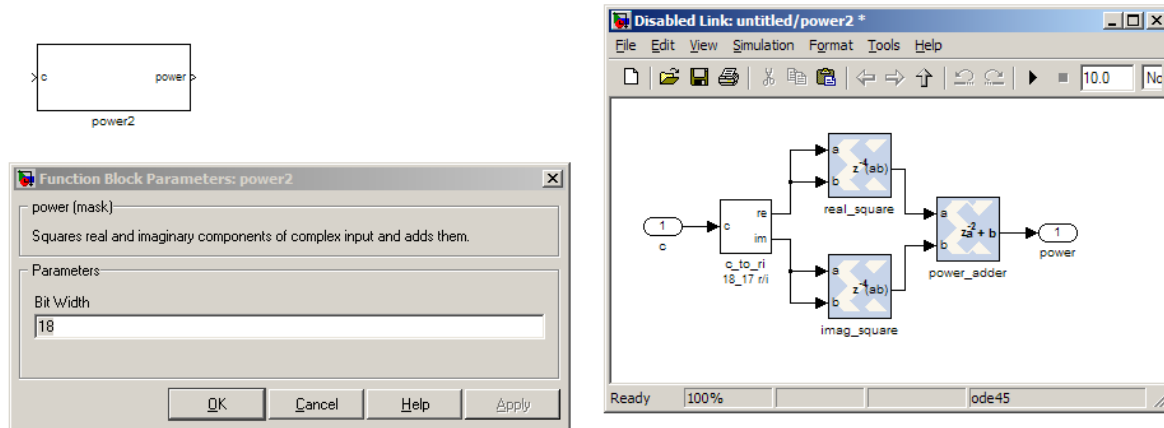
c

power

power2

Function Block Parameters: power2

power (mask)

Squares real and imaginary components of complex input and adds them.

Parameters

Bit Width

18

OK Cancel Help Apply

Disabled Link: untitled/power2 *

File Edit View Simulation Format Tools Help

10.0

No

1

c

c

re

im

c_to_ri
18_17 r/i

a

b

$z^{-1}(ab)$

real_square

a

b

$z^{-1}(ab)$

imag_square

a

b

$za^{-2} + b$

power_adder

1

power

Ready 100% ode45